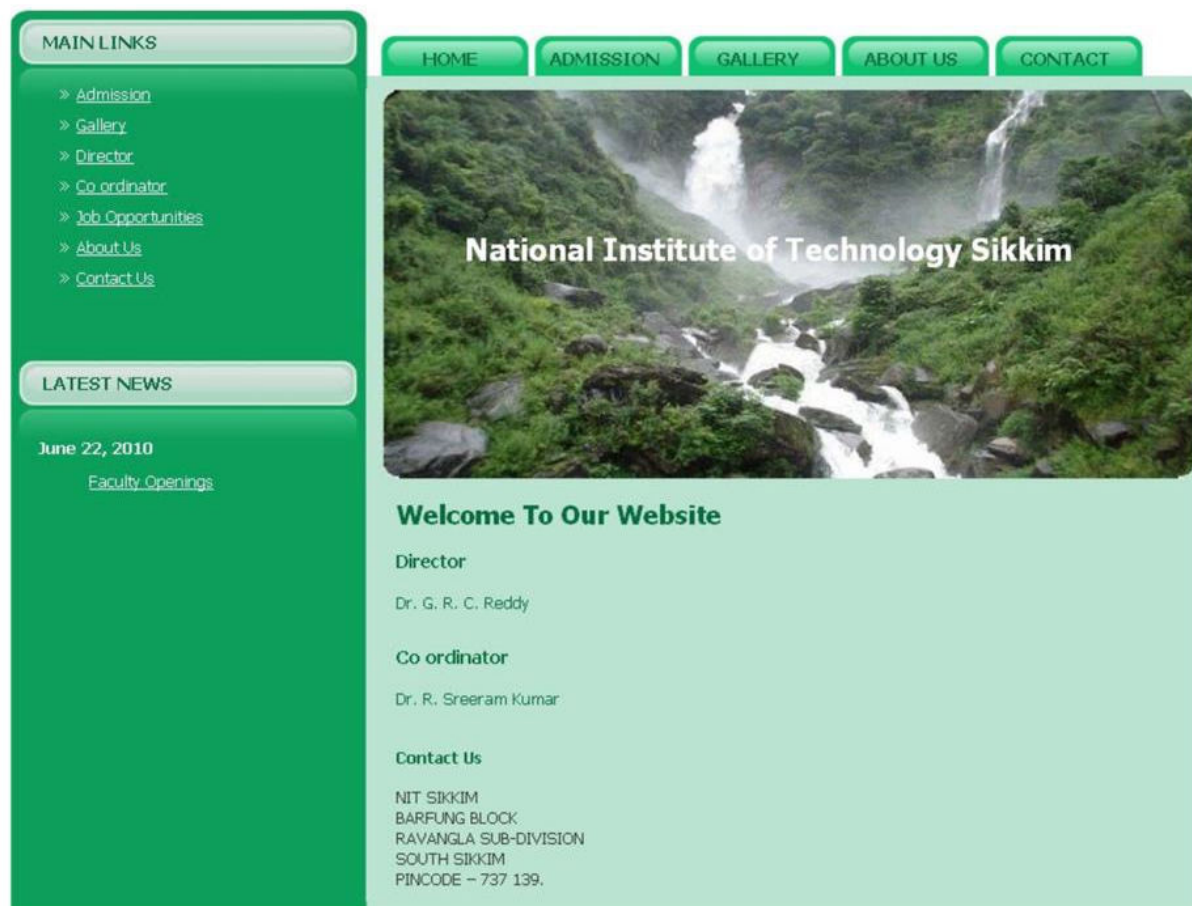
MAIN LINKS

» Admission
» Gallery
» Director
» Co ordinator
» Job Opportunities
» About Us
» Contact Us

LATEST NEWS

June 22, 2010

Faculty Openings

HOME | ADMISSION | GALLERY | ABOUT US | CONTACT

National Institute of Technology Sikkim

Welcome To Our Website

Director

Dr. G. R. C. Reddy

Co ordinator

Dr. R. Sreeram Kumar

Contact Us

NIT SIKKIM
BARFUNG BLOCK
RAVANGLA SUB-DIVISION
SOUTH SIKKIM
PINCODE – 737 139.